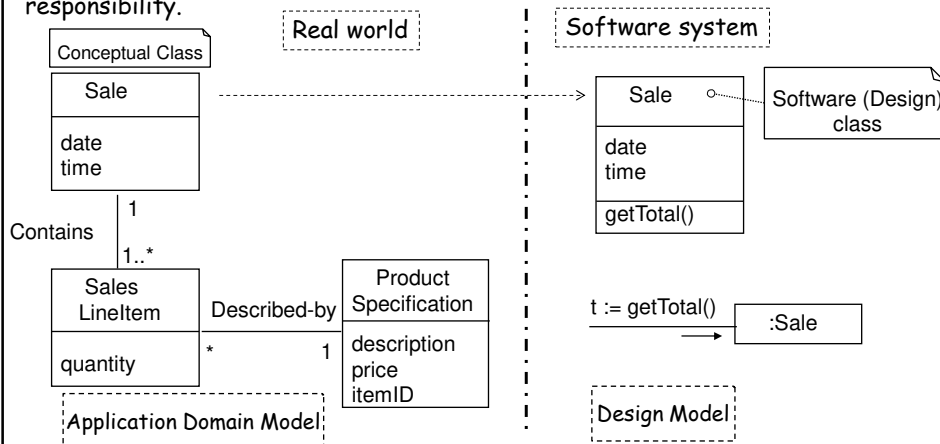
responsibility.

Real world

Software system

Conceptual Class

Sale

date
time

Contains

1

1..*

Sales LineItem

quantity

Described-by

*

1

Product Specification

description
price
itemID

Application Domain Model

Sale

date
time

getTotal()

Software (Design) class

t := getTotal()

:Sale

Design Model